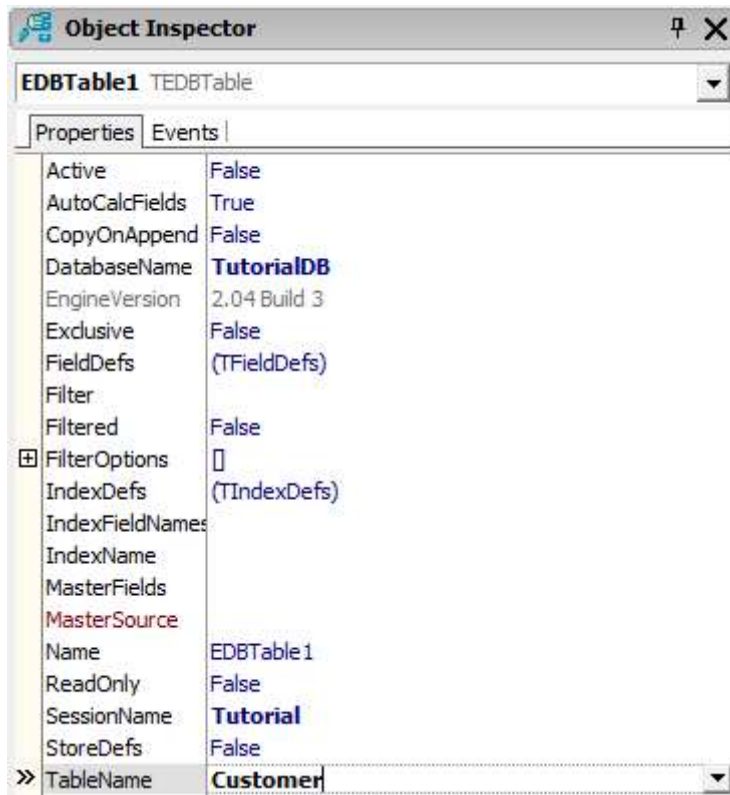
Object Inspector

EDBTable1 TEDBTable

Properties | Events

| | |
|---|---|
| Active | False |
| AutoCalcFields | True |
| CopyOnAppend | False |
| DatabaseName | TutorialDB |
| EngineVersion | 2.04 Build 3 |
| Exclusive | False |
| FieldDefs | (TFieldDefs) |
| Filter | |
| Filtered | False |
| FilterOptions | [] |
| IndexDefs | (TIndexDefs) |
| IndexFieldNames | |
| IndexName | |
| MasterFields | |
| MasterSource | |
| Name | EDBTable1 |
| ReadOnly | False |
| SessionName | Tutorial |
| StoreDefs | False |
| TableName | Customer |